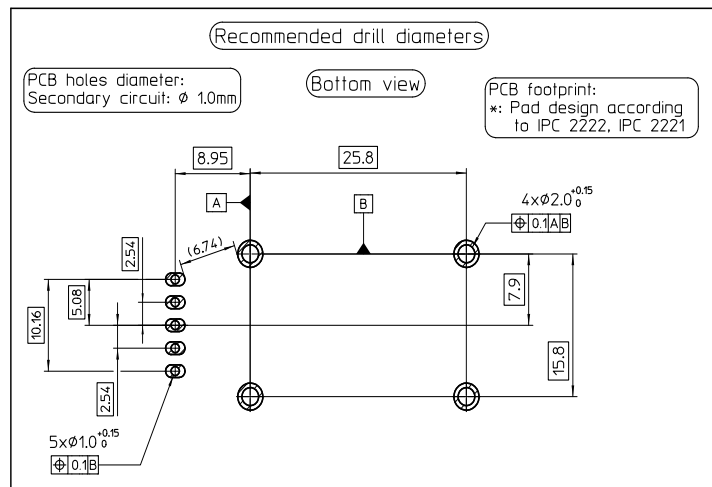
Recommended drill diameters

PCB holes diameter:
Secondary circuit: ø 1.0mm

Bottom view

PCB footprint:
*: Pad design according to IPC 2222, IPC 2221

8.95

25.8

A

B

$4\times Ø2.0^{+0.15}_{0}$

⊕ 0.1 A B

2.54

(6.74)

5.08

10.16

7.9

15.8

2.54

$5\times Ø1.0^{+0.15}_{0}$

⊕ 0.1 B